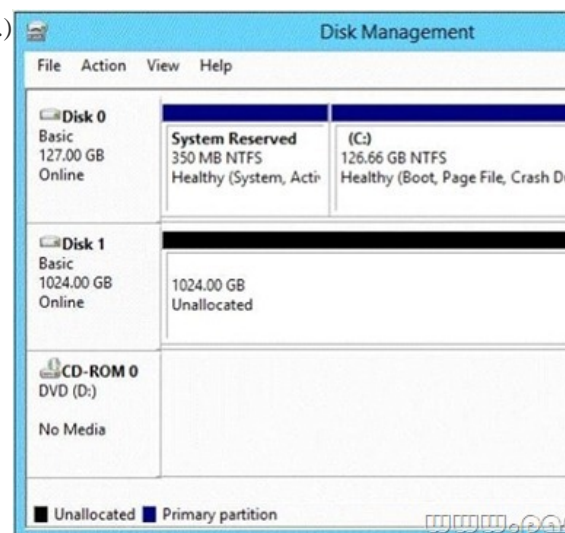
.)

Disk Management

File Action View Help

Disk 0
Basic
127.00 GB
Online

System Reserved
350 MB NTFS
Healthy (System, Acti

(C:)
126.66 GB NTFS
Healthy (Boot, Page File, Crash D

Disk 1
Basic
1024.00 GB
Online

1024.00 GB
Unallocated

CD-ROM 0
DVD (D:)

No Media

Unallocated Primary partition

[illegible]